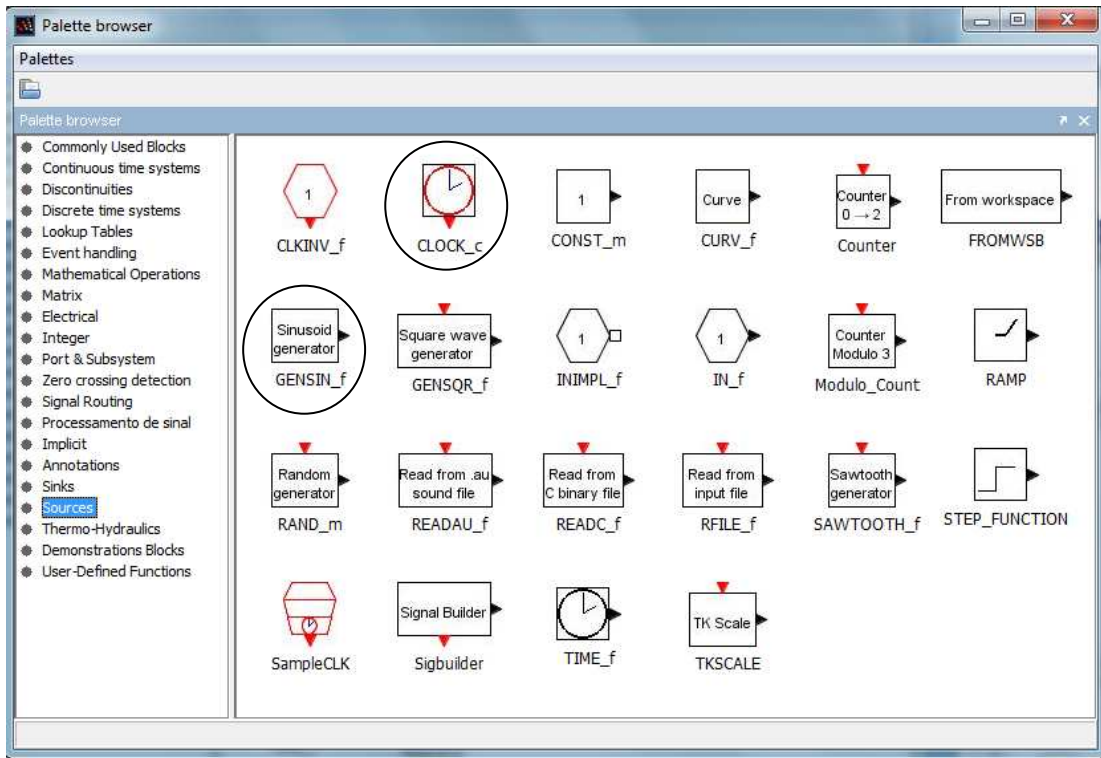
Palette browser

Palettes

Palette browser

Commonly Used Blocks
Continuous time systems
Discontinuities
Discrete time systems
Lookup Tables
Event handling
Mathematical Operations
Matrix
Electrical
Integer
Port & Subsystem
Zero crossing detection
Signal Routing
Processamento de sinal
Implicit
Annotations
Sinks
Sources
Thermo-Hydraulics
Demonstrations Blocks
User-Defined Functions

1
CLKINV_f

CLOCK_c

1
CONST_m

Curve
CURV_f

Counter $0 \rightarrow 2$
Counter

From workspace
FROMWSB

Sinusoid generator
GENSIN_f

Square wave generator
GENSQR_f

1
INIMPL_f

1
IN_f

Counter Modulo 3
Modulo_Count

RAMP

Random generator
RAND_m

Read from .au sound file
READAU_f

Read from C binary file
READC_f

Read from input file
RFILE_f

Sawtooth generator
SAWTOOTH_f

STEP_FUNCTION

SampleCLK

Signal Builder
Sigbuilder

TIME_f

TK Scale
TKSCALE